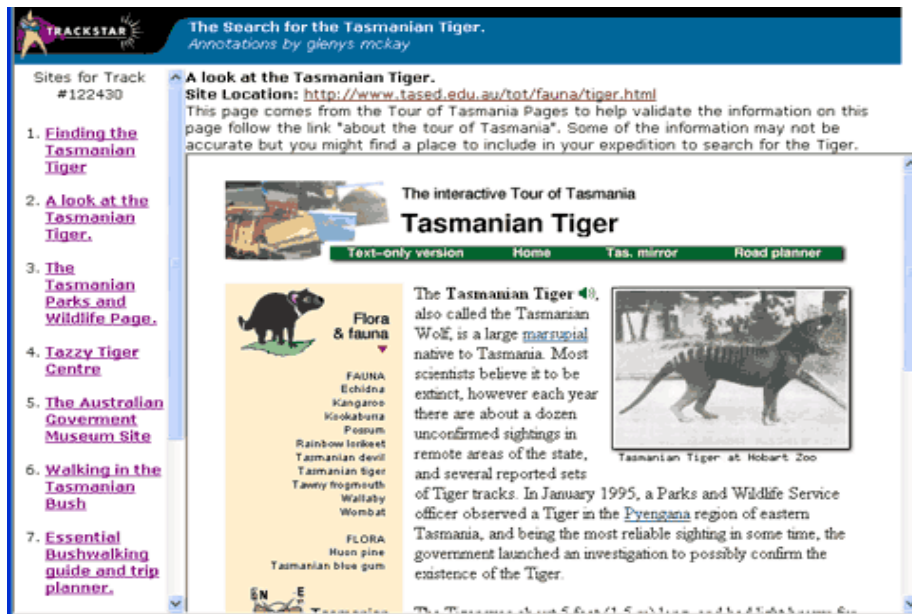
TRACKSTAR

The Search for the Tasmanian Tiger.
Annotations by glenys mckay

Sites for Track #122430

1. Finding the Tasmanian Tiger
2. A look at the Tasmanian Tiger.
3. The Tasmanian Parks and Wildlife Page.
4. Tazzy Tiger Centre
5. The Australian Goverment Museum Site
6. Walking in the Tasmanian Bush
7. Essential Bushwalking guide and trip planner.

A look at the Tasmanian Tiger.
Site Location: http://www.tased.edu.au/tot/fauna/tiger.html
This page comes from the Tour of Tasmania Pages to help validate the information on this page follow the link "about the tour of Tasmania". Some of the information may not be accurate but you might find a place to include in your expedition to search for the Tiger.

The interactive Tour of Tasmania
Tasmanian Tiger

Text-only version | Home | Tas. mirror | Road planner

Flora & fauna

FAUNA
Echidna
Kangaroo
Kookaburra
Possum
Rainbow lorikeet
Tasmanian devil
Tasmanian tiger
Tawny frogmouth
Wallaby
Wombat

FLORA
Huon pine
Tasmanian blue gum

The Tasmanian Tiger, also called the Tasmanian Wolf, is a large marsupial native to Tasmania. Most scientists believe it to be extinct, however each year there are about a dozen unconfirmed sightings in remote areas of the state, and several reported sets of Tiger tracks. In January 1995, a Parks and Wildlife Service officer observed a Tiger in the Pyengana region of eastern Tasmania, and being the most reliable sighting in some time, the government launched an investigation to possibly confirm the existence of the Tiger.

Tasmanian Tiger at Hobart Zoo

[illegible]